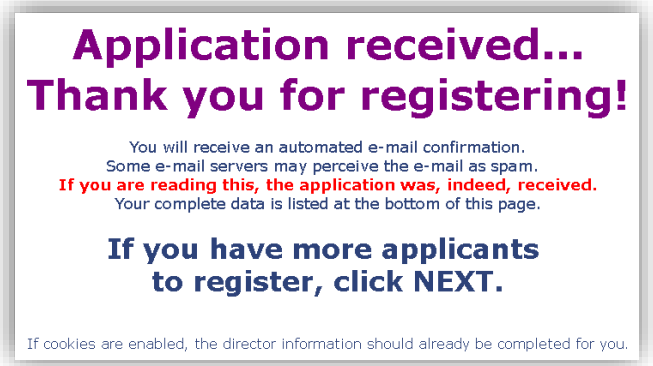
Application received...
Thank you for registering!

You will receive an automated e-mail confirmation.
Some e-mail servers may perceive the e-mail as spam.
If you are reading this, the application was, indeed, received.
Your complete data is listed at the bottom of this page.

If you have more applicants to register, click NEXT.

If cookies are enabled, the director information should already be completed for you.